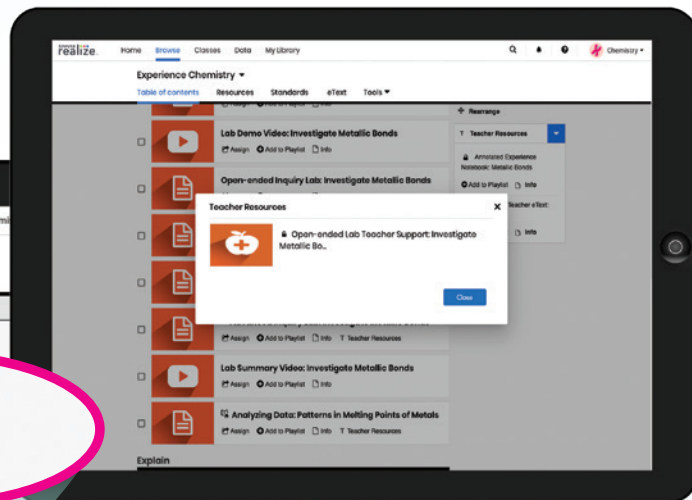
realize.

Home Browse Classes Data My Library

Chemistry

Experience Chemistry

Table of contents Resources Standards eText Tools

Lab Demo Video: Investigate Metallic Bonds

Assign Add to Playlist Info

Open-ended Inquiry Lab: Investigate Metallic Bonds

Rearrange

Teacher Resources

Annotated Experience Notebook: Metallic Bonds

Add to Playlist Info

Teacher eText:

Info

Teacher Resources

Open-ended Lab Teacher Support: Investigate Metallic Bo...

Close

Lab Summary Video: Investigate Metallic Bonds

Assign Add to Playlist Info

Analyzing Data: Patterns in Melting Points of Metals

Assign Add to Playlist Info Teacher Resources

Explain